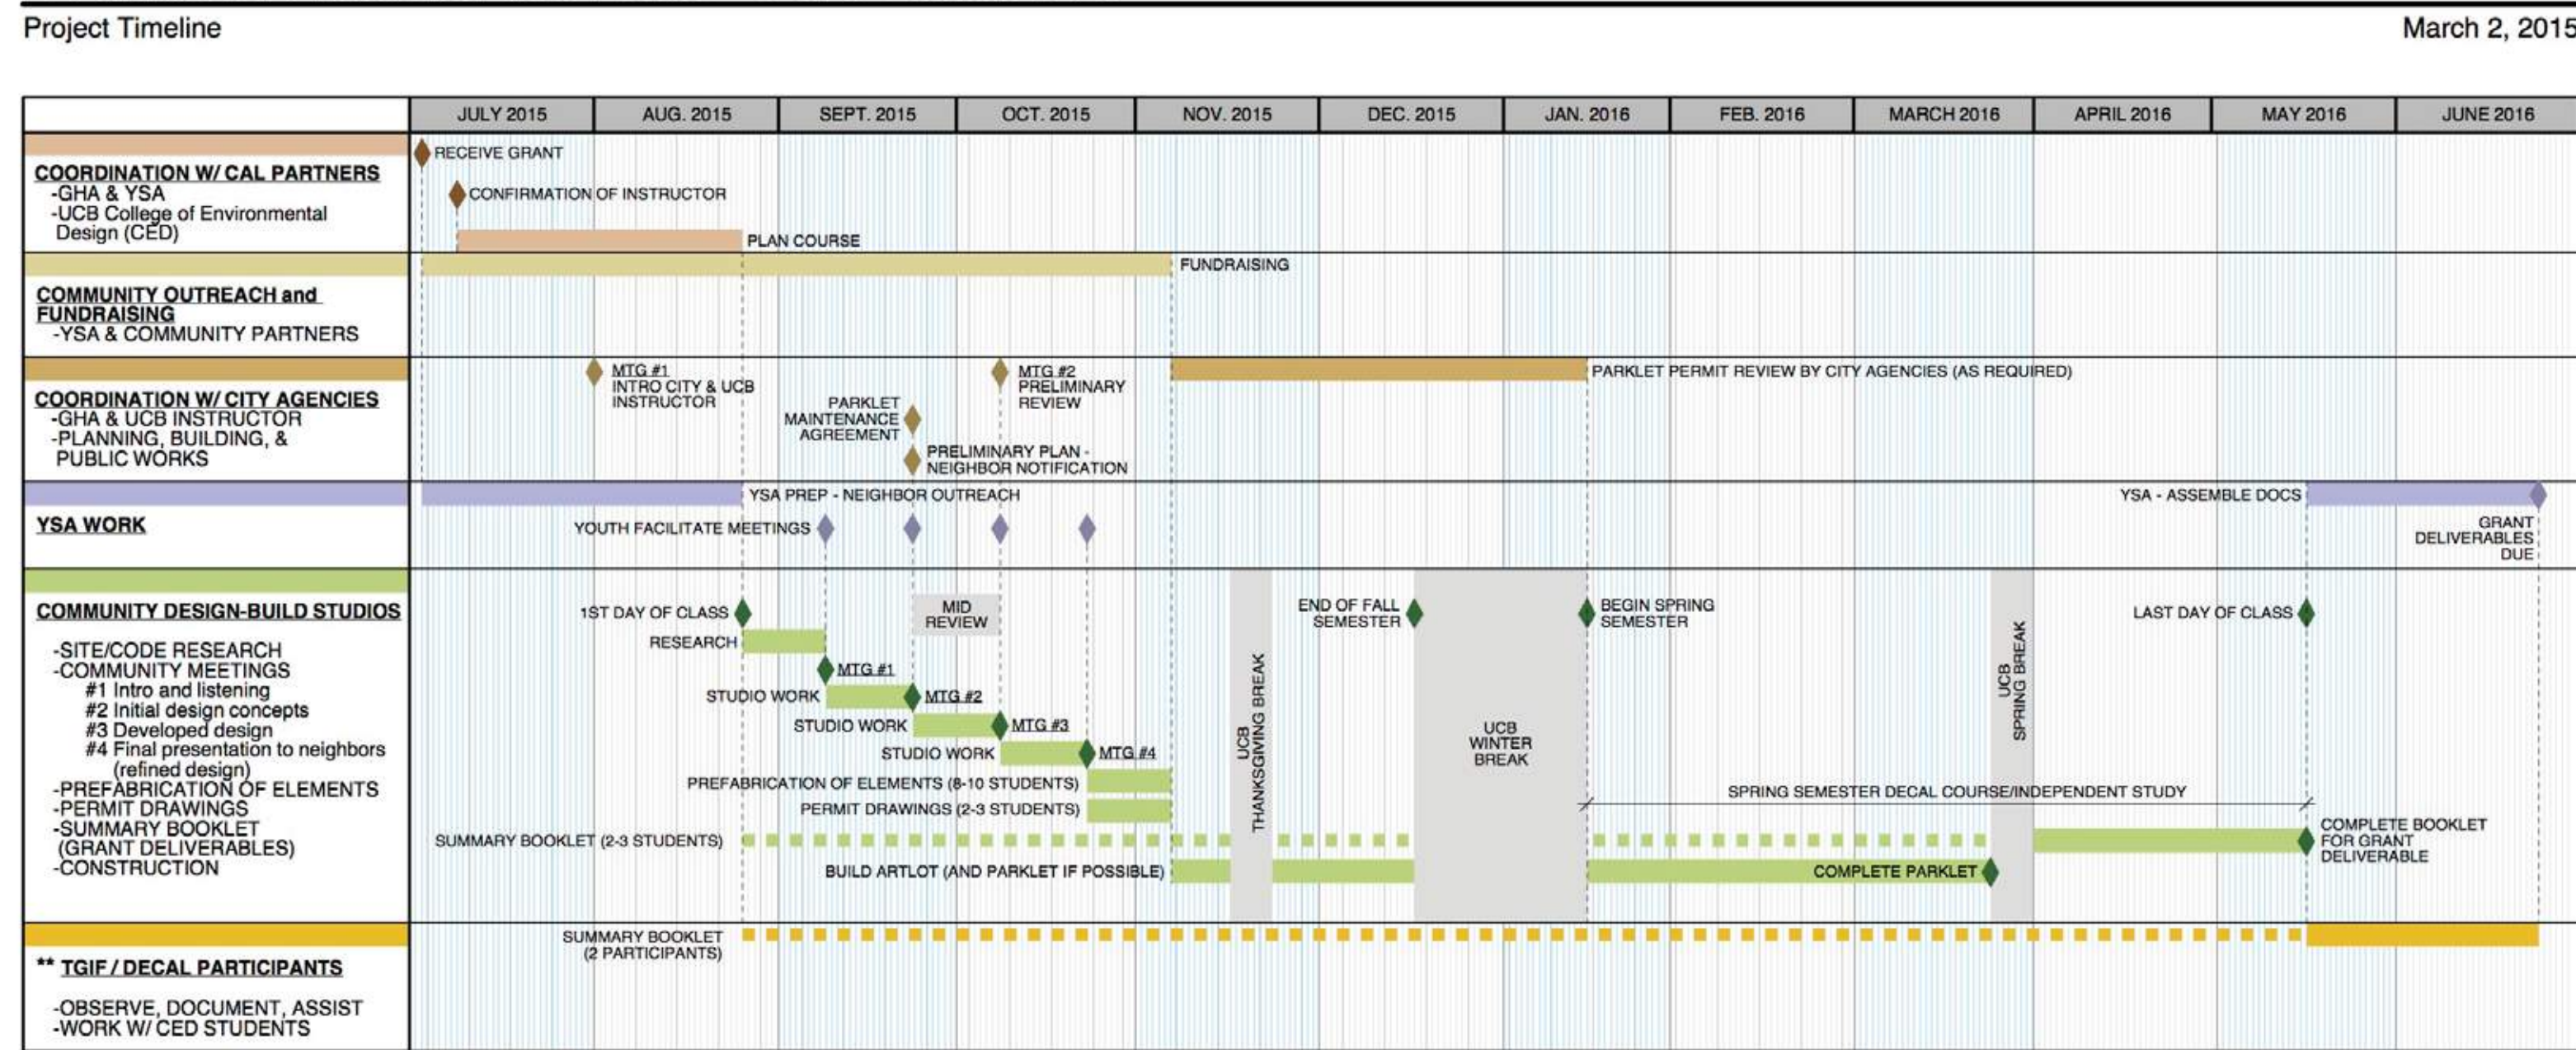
Project Timeline

March 2, 2015

| | JULY 2015 | AUG. 2015 | SEPT. 2015 | OCT. 2015 | NOV. 2015 | DEC. 2015 | JAN. 2016 | FEB. 2016 | MARCH 2016 | APRIL 2016 | MAY 2016 | JUNE 2016 |
|---|---|---|---|---|---|---|---|---|---|---|---|---|

COORDINATION W/ CAL PARTNERS
-GHA & YSA
-UCB College of Environmental Design (CED)

RECEIVE GRANT
CONFIRMATION OF INSTRUCTOR
PLAN COURSE

COMMUNITY OUTREACH and FUNDRAISING
-YSA & COMMUNITY PARTNERS

FUNDRAISING

COORDINATION W/ CITY AGENCIES
-GHA & UCB INSTRUCTOR
-PLANNING, BUILDING, & PUBLIC WORKS

MTG #1
INTRO CITY & UCB INSTRUCTOR
PARKLET MAINTENANCE AGREEMENT
MTG #2
PRELIMINARY REVIEW
PRELIMINARY PLAN - NEIGHBOR NOTIFICATION
PARKLET PERMIT REVIEW BY CITY AGENCIES (AS REQUIRED)

YSA WORK

YSA PREP - NEIGHBOR OUTREACH
YOUTH FACILITATE MEETINGS
YSA - ASSEMBLE DOCS
GRANT DELIVERABLES DUE

COMMUNITY DESIGN-BUILD STUDIOS

-SITE/CODE RESEARCH
-COMMUNITY MEETINGS
#1 Intro and listening
#2 Initial design concepts
#3 Developed design
#4 Final presentation to neighbors (refined design)
-PREFABRICATION OF ELEMENTS
-PERMIT DRAWINGS
-SUMMARY BOOKLET (GRANT DELIVERABLES)
-CONSTRUCTION

1ST DAY OF CLASS
MID REVIEW
RESEARCH
MTG #1
STUDIO WORK
MTG #2
STUDIO WORK
MTG #3
STUDIO WORK
MTG #4
PREFABRICATION OF ELEMENTS (8-10 STUDENTS)
PERMIT DRAWINGS (2-3 STUDENTS)
SUMMARY BOOKLET (2-3 STUDENTS)
BUILD ARTLOT (AND PARKLET IF POSSIBLE)
UCB THANKSGIVING BREAK
END OF FALL SEMESTER
UCB WINTER BREAK
BEGIN SPRING SEMESTER
UCB SPRING BREAK
LAST DAY OF CLASS
SPRING SEMESTER DECAL COURSE/INDEPENDENT STUDY
COMPLETE BOOKLET FOR GRANT DELIVERABLE
COMPLETE PARKLET

** TGIF / DECAL PARTICIPANTS

-OBSERVE, DOCUMENT, ASSIST
-WORK W/ CED STUDENTS

SUMMARY BOOKLET (2 PARTICIPANTS)